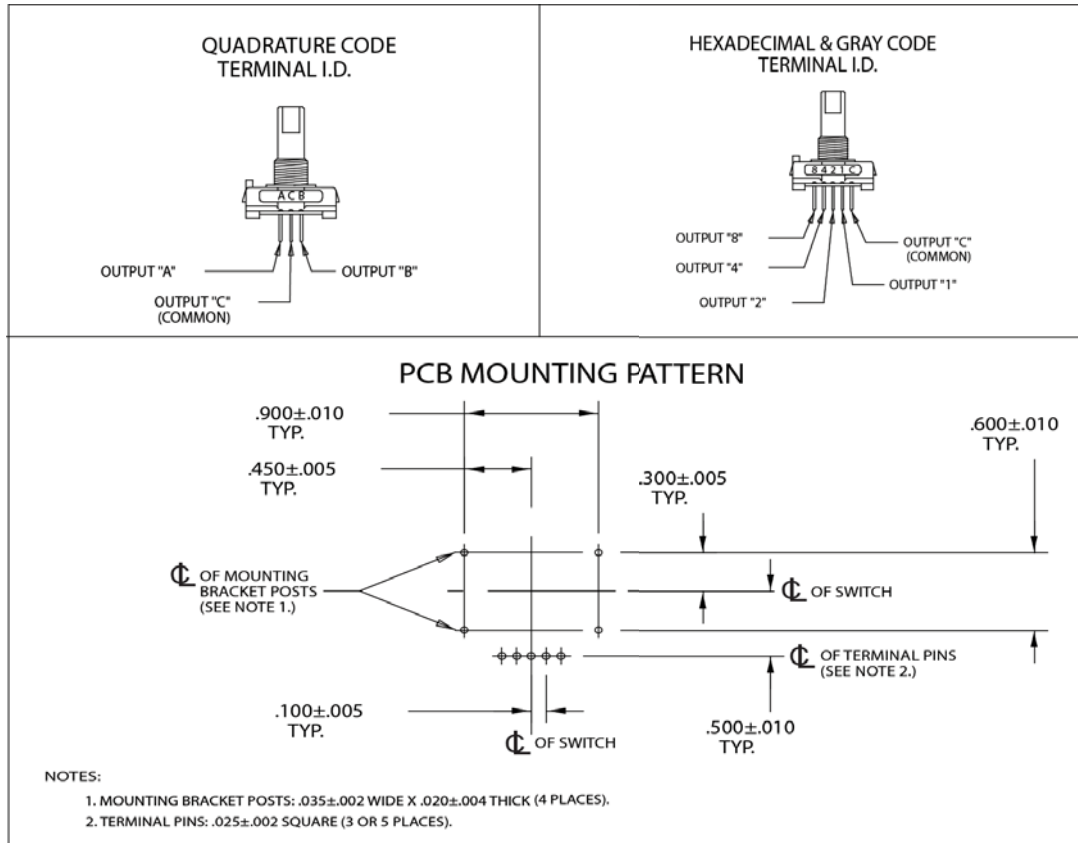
QUADRATURE CODE
TERMINAL I.D.

A C B

OUTPUT "A"
OUTPUT "B"
OUTPUT "C"
(COMMON)

HEXADECIMAL & GRAY CODE
TERMINAL I.D.

8 4 2 1 C

OUTPUT "8"
OUTPUT "4"
OUTPUT "2"
OUTPUT "C"
(COMMON)
OUTPUT "1"

PCB MOUNTING PATTERN

.900±.010
TYP.

.450±.005
TYP.

.300±.005
TYP.

.600±.010
TYP.

℄ OF MOUNTING BRACKET POSTS (SEE NOTE 1.)

℄ OF SWITCH

℄ OF TERMINAL PINS (SEE NOTE 2.)

.100±.005
TYP.

℄ OF SWITCH

.500±.010
TYP.

NOTES:

1. MOUNTING BRACKET POSTS: .035±.002 WIDE X .020±.004 THICK (4 PLACES).
2. TERMINAL PINS: .025±.002 SQUARE (3 OR 5 PLACES).